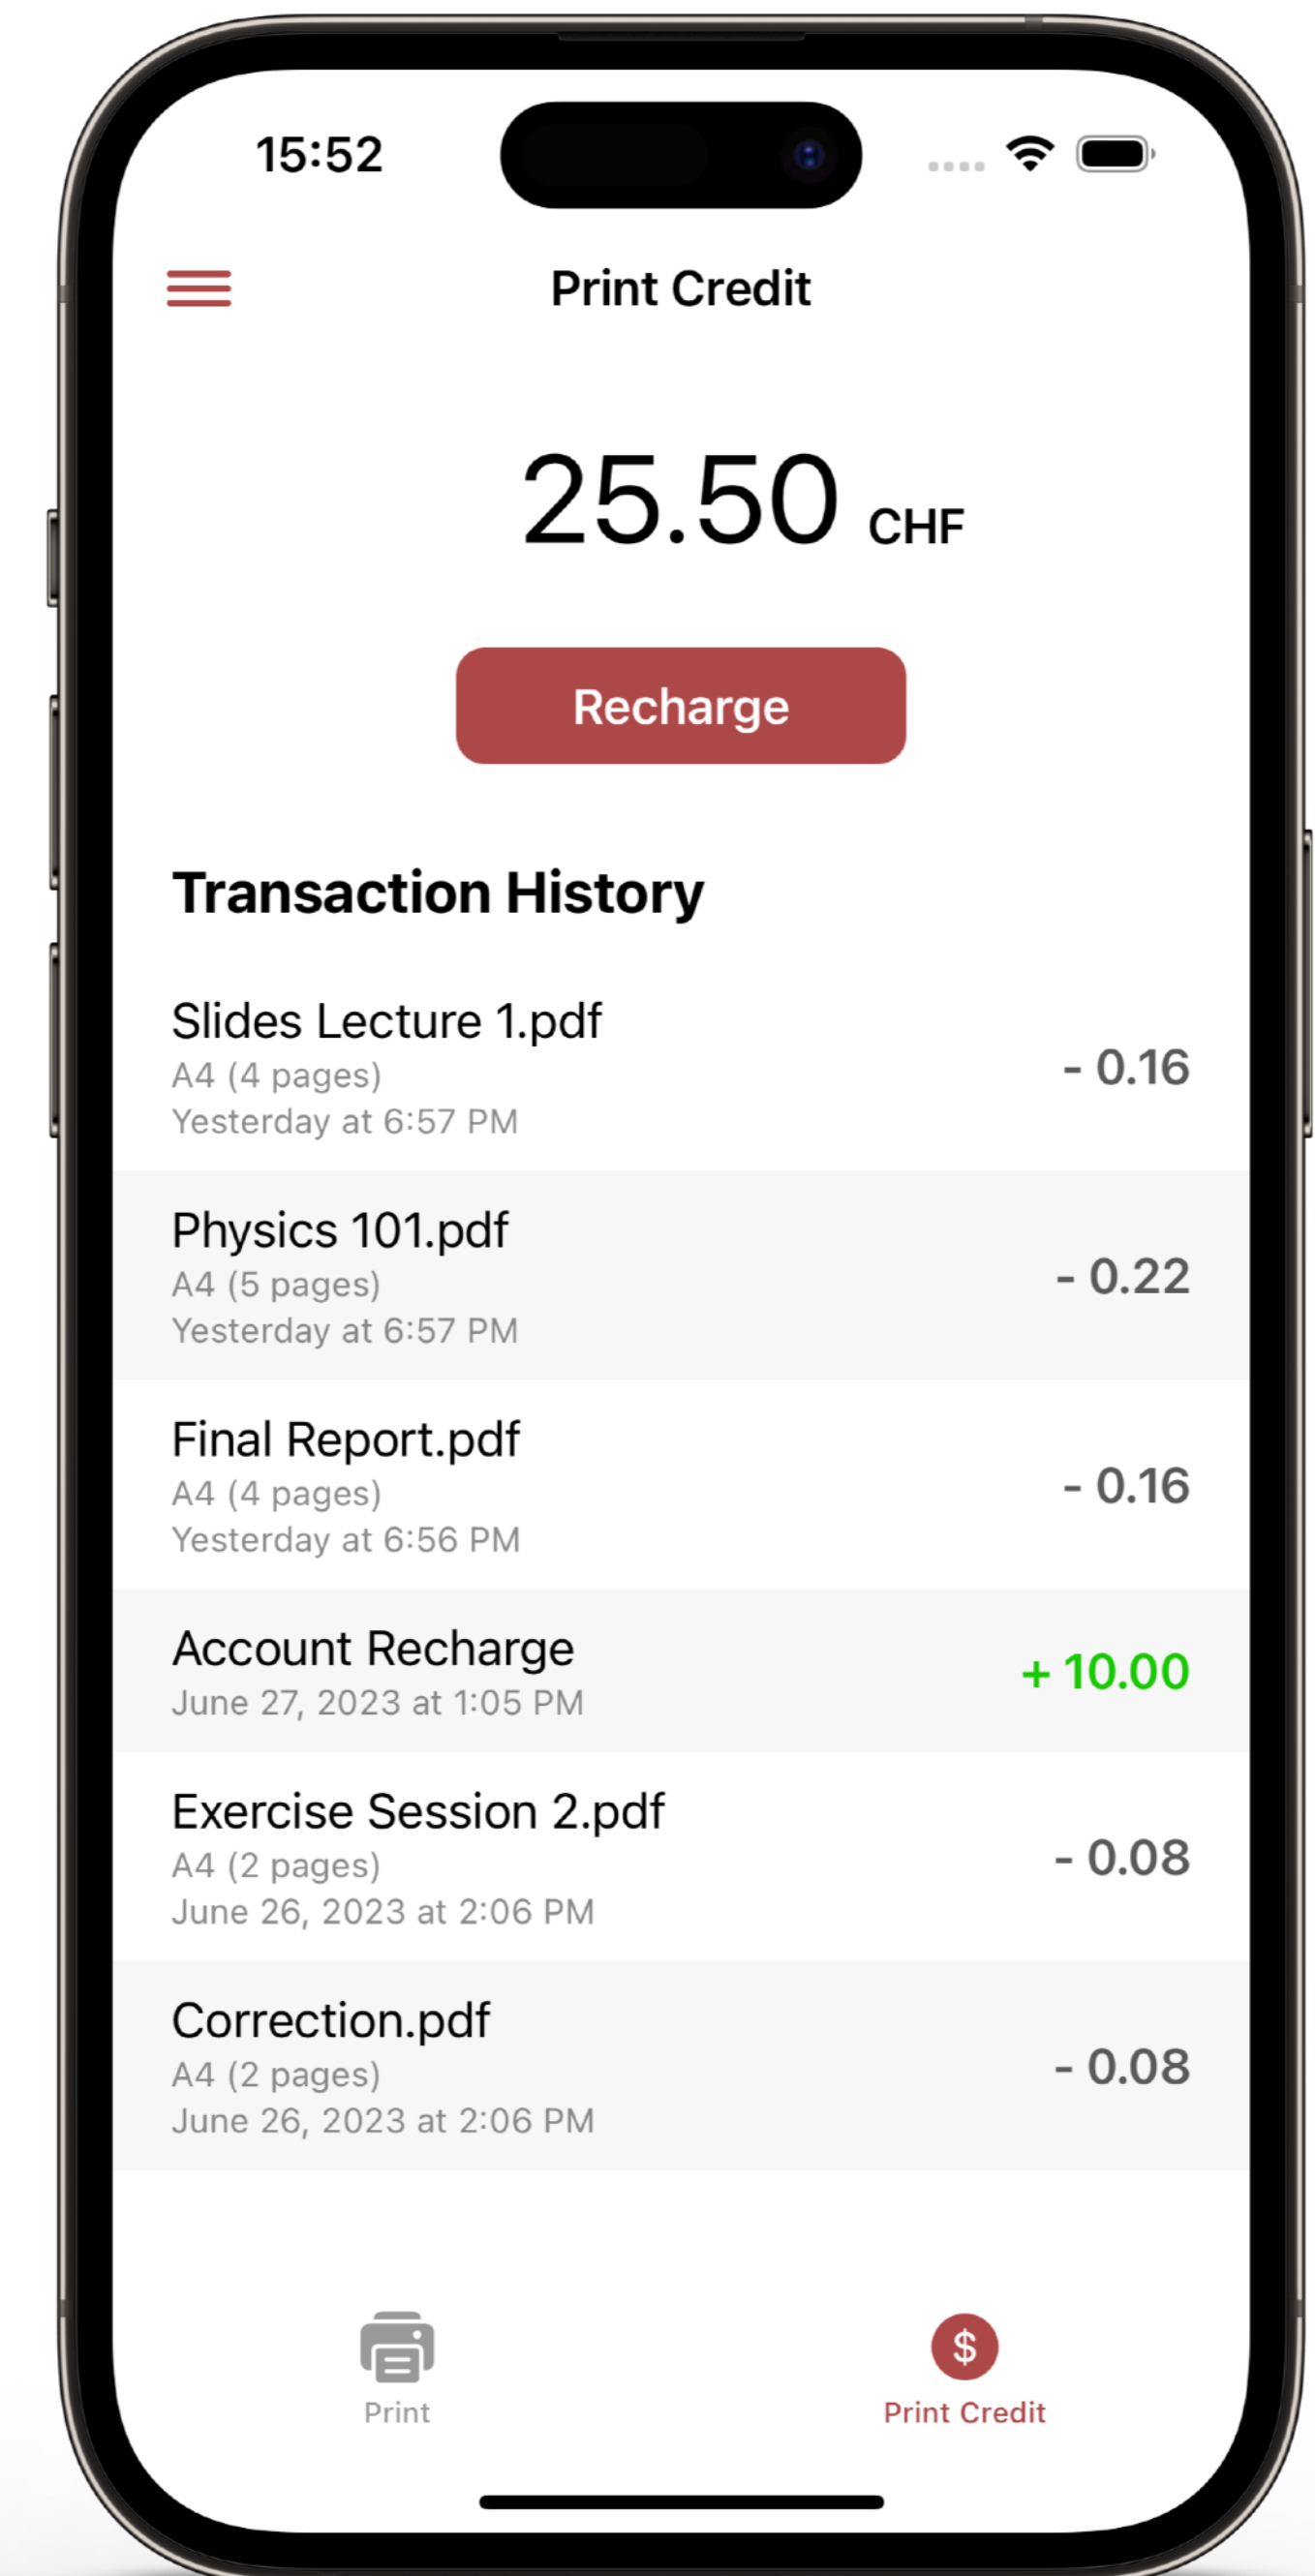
15:52

Print Credit

25.50 CHF

Recharge

Transaction History

Slides Lecture 1.pdf
A4 (4 pages)
Yesterday at 6:57 PM
- 0.16

Physics 101.pdf
A4 (5 pages)
Yesterday at 6:57 PM
- 0.22

Final Report.pdf
A4 (4 pages)
Yesterday at 6:56 PM
- 0.16

Account Recharge
June 27, 2023 at 1:05 PM
+ 10.00

Exercise Session 2.pdf
A4 (2 pages)
June 26, 2023 at 2:06 PM
- 0.08

Correction.pdf
A4 (2 pages)
June 26, 2023 at 2:06 PM
- 0.08

Print

$
Print Credit